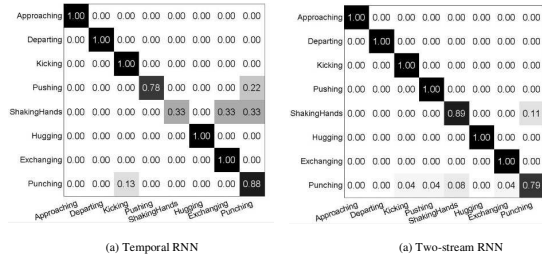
| | Approaching | Departing | Kicking | Pushing | ShakingHands | Hugging | Exchanging | Punching |
|---|---|---|---|---|---|---|---|---|
| Approaching | 1.00 | 0.00 | 0.00 | 0.00 | 0.00 | 0.00 | 0.00 | 0.00 |
| Departing | 0.00 | 1.00 | 0.00 | 0.00 | 0.00 | 0.00 | 0.00 | 0.00 |
| Kicking | 0.00 | 0.00 | 1.00 | 0.00 | 0.00 | 0.00 | 0.00 | 0.00 |
| Pushing | 0.00 | 0.00 | 0.00 | 0.78 | 0.00 | 0.00 | 0.00 | 0.22 |
| ShakingHands | 0.00 | 0.00 | 0.00 | 0.00 | 0.33 | 0.00 | 0.33 | 0.33 |
| Hugging | 0.00 | 0.00 | 0.00 | 0.00 | 0.00 | 1.00 | 0.00 | 0.00 |
| Exchanging | 0.00 | 0.00 | 0.00 | 0.00 | 0.00 | 0.00 | 1.00 | 0.00 |
| Punching | 0.00 | 0.00 | 0.13 | 0.00 | 0.00 | 0.00 | 0.00 | 0.88 |

(a) Temporal RNN

| | Approaching | Departing | Kicking | Pushing | ShakingHands | Hugging | Exchanging | Punching |
|---|---|---|---|---|---|---|---|---|
| Approaching | 1.00 | 0.00 | 0.00 | 0.00 | 0.00 | 0.00 | 0.00 | 0.00 |
| Departing | 0.00 | 1.00 | 0.00 | 0.00 | 0.00 | 0.00 | 0.00 | 0.00 |
| Kicking | 0.00 | 0.00 | 1.00 | 0.00 | 0.00 | 0.00 | 0.00 | 0.00 |
| Pushing | 0.00 | 0.00 | 0.00 | 1.00 | 0.00 | 0.00 | 0.00 | 0.00 |
| ShakingHands | 0.00 | 0.00 | 0.00 | 0.00 | 0.89 | 0.00 | 0.00 | 0.11 |
| Hugging | 0.00 | 0.00 | 0.00 | 0.00 | 0.00 | 1.00 | 0.00 | 0.00 |
| Exchanging | 0.00 | 0.00 | 0.00 | 0.00 | 0.00 | 0.00 | 1.00 | 0.00 |
| Punching | 0.00 | 0.00 | 0.04 | 0.04 | 0.08 | 0.00 | 0.04 | 0.79 |

(a) Two-stream RNN